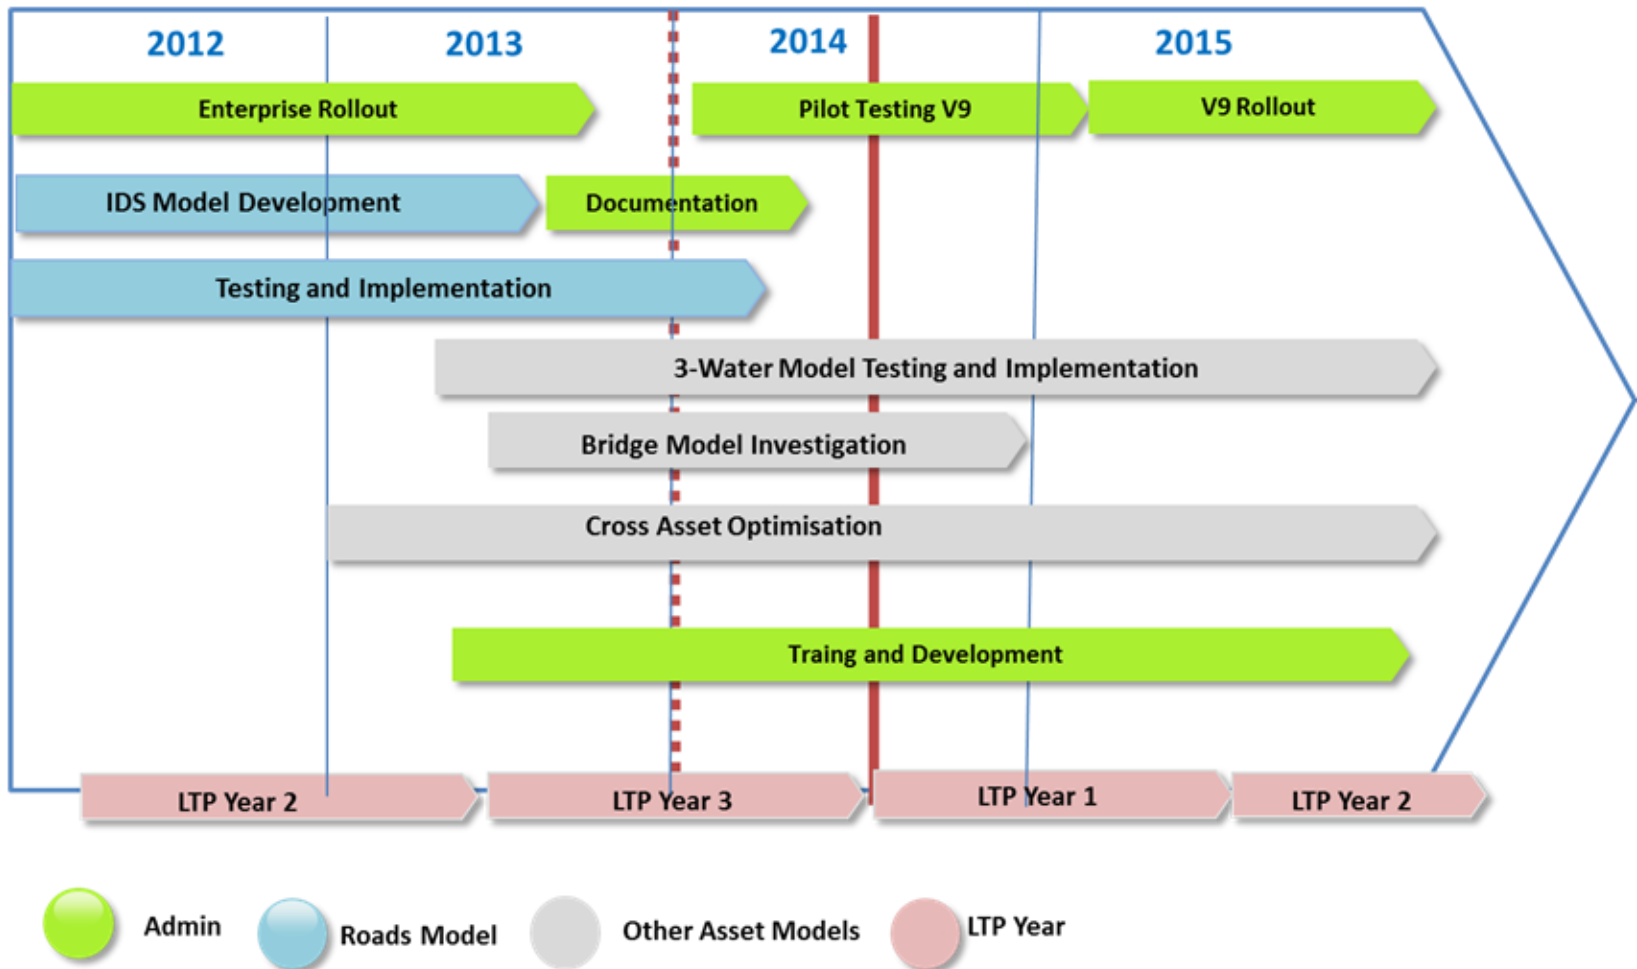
2012
2013
2014
2015

Enterprise Rollout
Pilot Testing V9
V9 Rollout

IDS Model Development
Documentation

Testing and Implementation

3-Water Model Testing and Implementation

Bridge Model Investigation

Cross Asset Optimisation

Traing and Development

LTP Year 2
LTP Year 3
LTP Year 1
LTP Year 2

Admin
Roads Model
Other Asset Models
LTP Year